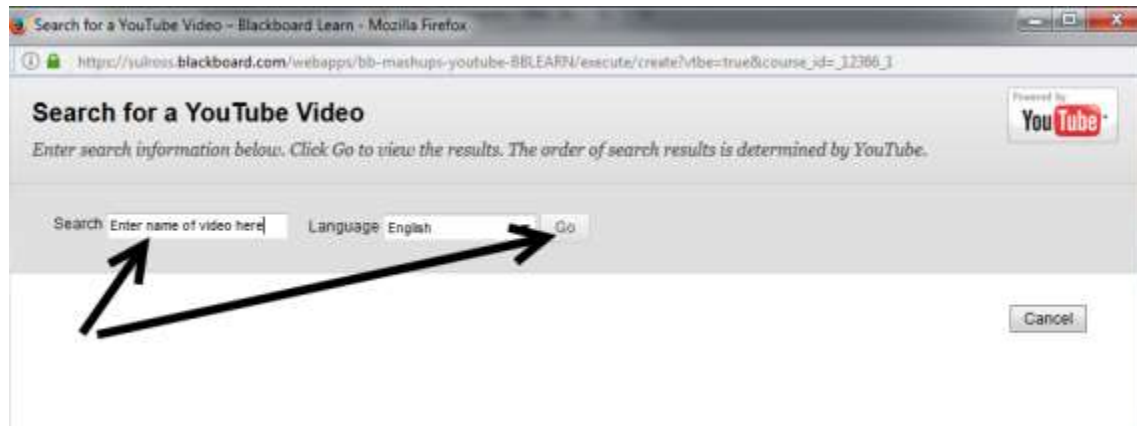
Search for a YouTube Video - Blackboard Learn - Mozilla Firefox

https://sulross.blackboard.com/webapps/bb-mashups-youtube-BBLEARN/execute/create?vtbe=true&course_id=_12386_1

Search for a YouTube Video

Enter search information below. Click Go to view the results. The order of search results is determined by YouTube.

Powered by YouTube

Search Enter name of video here Language English Go

Cancel